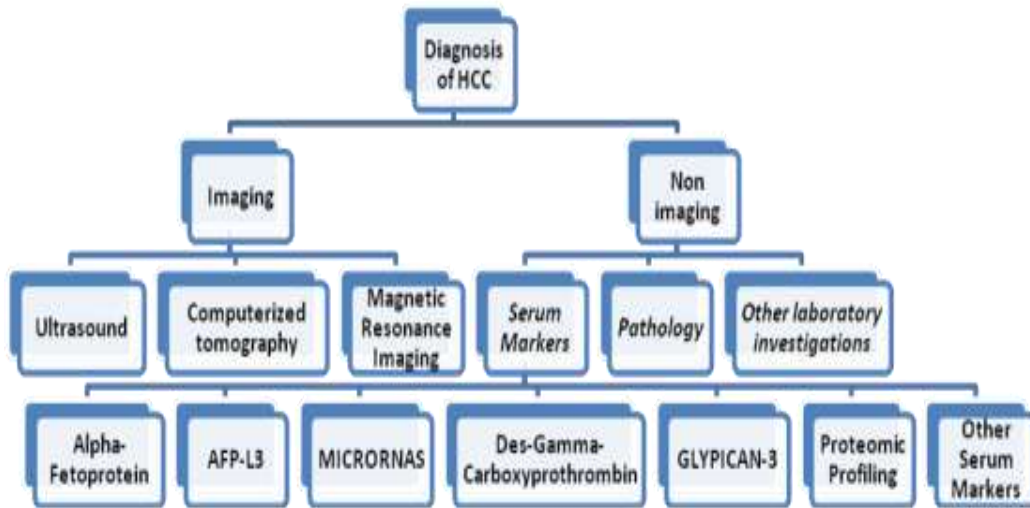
Diagnosis of HCC

Imaging

Non imaging

Ultrasound

Computerized tomography

Magnetic Resonance Imaging

Serum Markers

Pathology

Other laboratory investigations

Alpha-Fetoprotein

AFP-L3

MICRORNAS

Des-Gamma-Carboxyprothrombin

GLYPICAN-3

Proteomic Profiling

Other Serum Markers